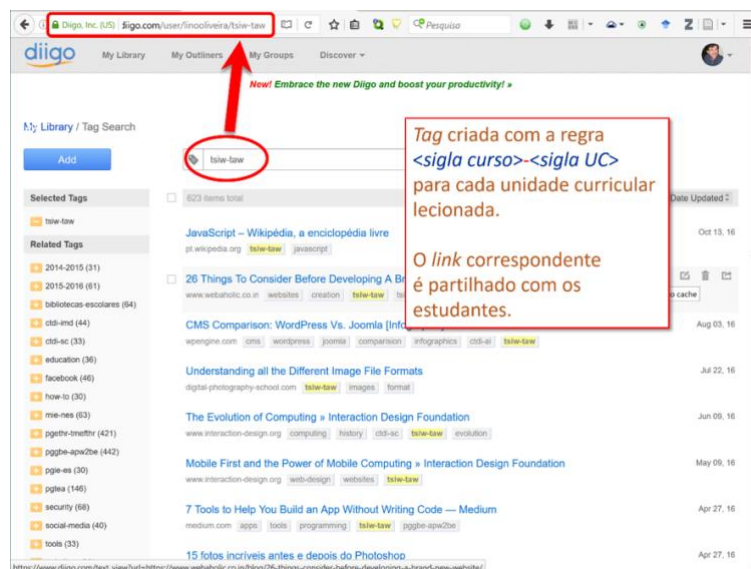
Diigo, Inc. (US) diigo.com/user/lincoliveira/tsiw-taw

Pesquisa

diigo My Library My Outliners My Groups Discover

New! Embrace the new Diigo and boost your productivity! »

My Library / Tag Search

Add

tsiw-taw

Tag criada com a regra <sigla curso>-<sigla UC> para cada unidade curricular lecionada.

O link correspondente é partilhado com os estudantes.

Selected Tags

tsiw-taw

Related Tags

2014-2015 (31)
2015-2016 (61)
bibliotecas-escolares (64)
ctdi-imd (44)
ctdi-sc (33)
education (36)
facebook (46)
how-to (30)
mie-nes (63)
pgethr-tmefthr (421)
pggbe-apw2be (442)
pgie-es (30)
pglea (146)
security (68)
social-media (40)
tools (33)

623 items total

Date Updated

JavaScript – Wikipédia, a enciclopédia livre
pt.wikipedia.org tsiw-taw javascript
Oct 13, 16

26 Things To Consider Before Developing A Br
www.webaholic.co.in websites creation tsiw-taw
cache

CMS Comparison: WordPress Vs. Joomla [Info
wpengine.com cms wordpress joomla comparison infographics ctdi-ai tsiw-taw
Aug 03, 16

Understanding all the Different Image File Formats
digital-photography-school.com tsiw-taw images format
Jul 22, 16

The Evolution of Computing » Interaction Design Foundation
www.interaction-design.org computing history ctdi-sc tsiw-taw evolution
Jun 09, 16

Mobile First and the Power of Mobile Computing » Interaction Design Foundation
www.interaction-design.org web-design websites tsiw-taw
May 09, 16

7 Tools to Help You Build an App Without Writing Code — Medium
medium.com apps tools programming tsiw-taw pggbe-apw2be
Apr 27, 16

15 fotos incríveis antes e depois do Photoshop
Apr 27, 16

https://www.diigo.com/text_view?url=https://www.webaholic.co.in/blog/26-things-consider-before-developing-a-brand-new-website/